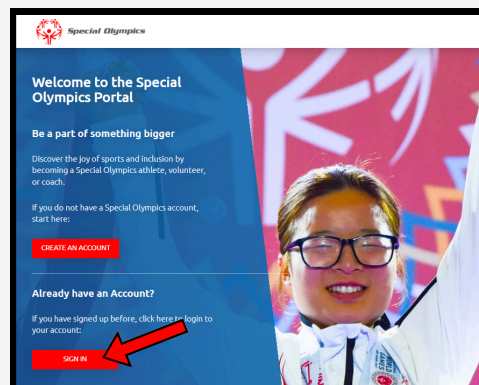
Special Olympics

Welcome to the Special Olympics Portal

Be a part of something bigger

Discover the joy of sports and inclusion by becoming a Special Olympics athlete, volunteer, or coach.

If you do not have a Special Olympics account, start here:

CREATE AN ACCOUNT

Already have an Account?

If you have signed up before, click here to login to your account:

SIGN IN